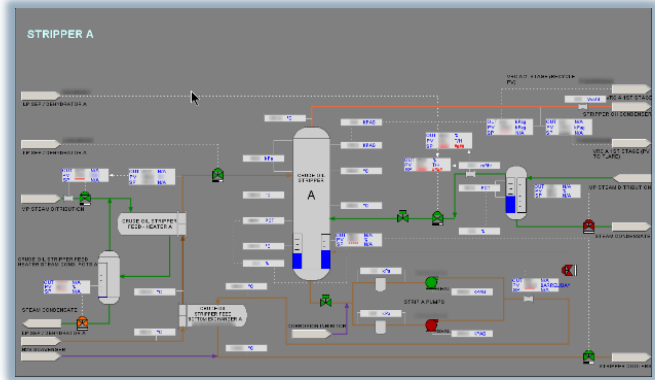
STRIPPER A

LP SEP COMPENSATOR A

LP SEP COMPENSATOR A

VLP STEAM DISTRIBUTION

CRUDE OIL STRIPPER FEED - HEATER A

CRUDE OIL STRIPPER FEED HEATER STEAM COND. POTS A

STEAM CONDENSATE

LP SEP COMPENSATOR A

CRUDE OIL STRIPPER

A

CRUDE OIL STRIPPER FEED BOTTOM EXCHANGER A

CORROSION INHIBITOR

STRIP A PUMPS

STRIPPER OIL CONDENSATE

VLP STEAM DISTRIBUTION

STEAM CONDENSATE

kPa

kPa

N/A

N/A

N/A

N/A

N/A

N/A

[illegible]